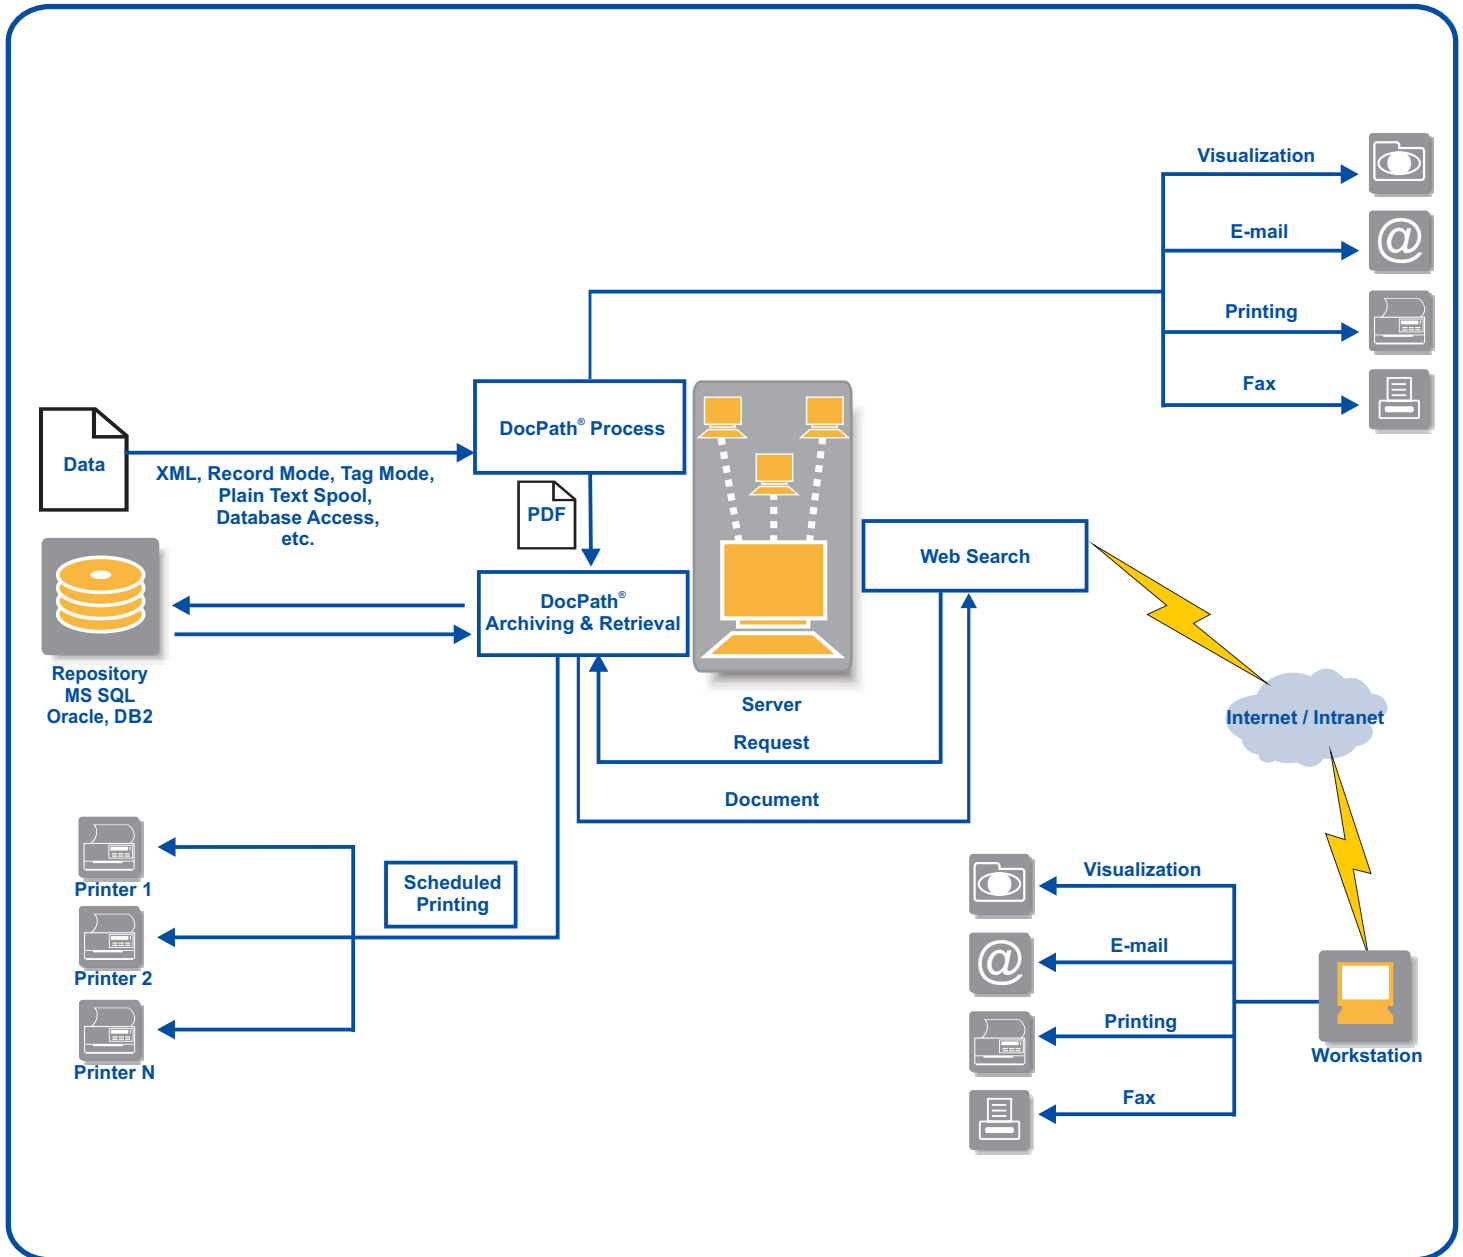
Visualization

E-mail

Printing

Fax

DocPath® Process

Data

XML, Record Mode, Tag Mode, Plain Text Spool, Database Access, etc.

PDF

Web Search

DocPath® Archiving & Retrieval

Repository
MS SQL
Oracle, DB2

Server

Internet / Intranet

Request

Document

Printer 1

Scheduled Printing

Visualization

Printer 2

E-mail

Printing

Workstation

Printer N

Fax